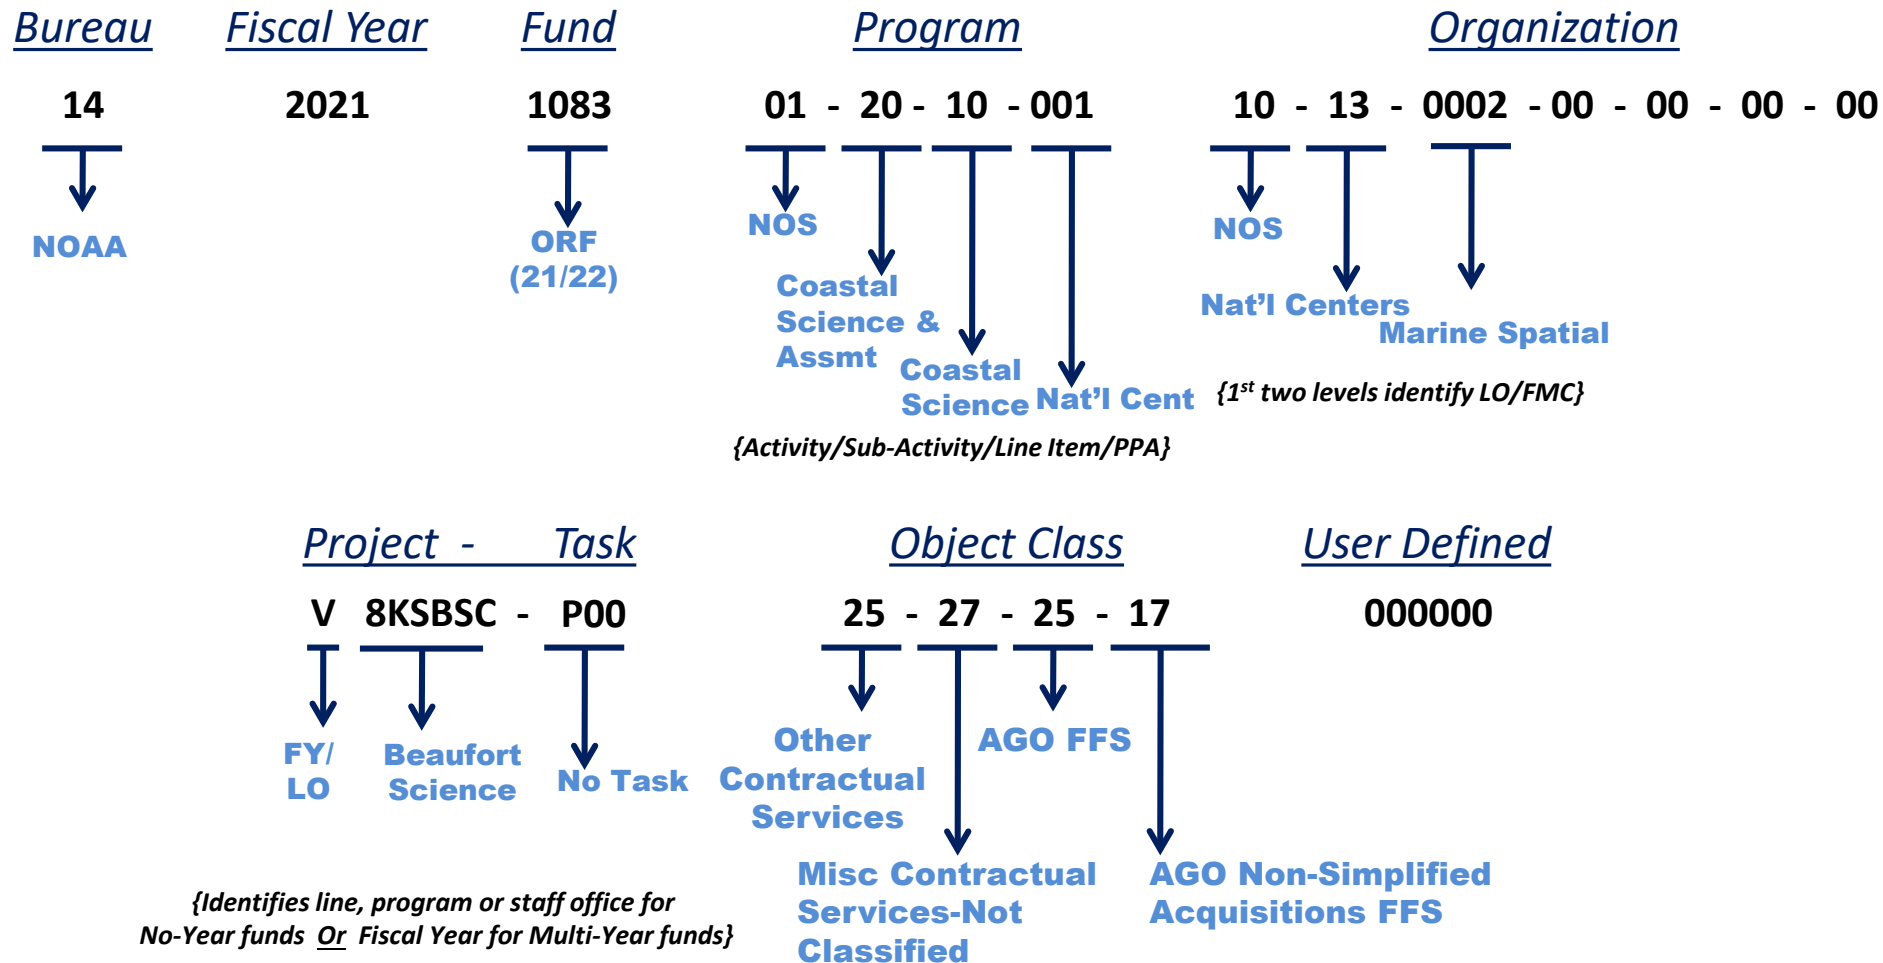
Bureau Fiscal Year Fund Program Organization

14 2021 1083 01 - 20 - 10 - 001 10 - 13 - 0002 - 00 - 00 - 00 - 00

NOAA

ORF (21/22)

NOS

Coastal Science & Assmt

Coastal Science

Nat'l Cent

{Activity/Sub-Activity/Line Item/PPA}

NOS

Nat'l Centers

Marine Spatial

{1$^{st}$ two levels identify LO/FMC}

Project - Task Object Class User Defined

V 8KSBSC - P00 25 - 27 - 25 - 17 000000

FY/ LO

Beaufort Science

No Task

Other Contractual Services

AGO FFS

Misc Contractual Services-Not Classified

AGO Non-Simplified Acquisitions FFS

{Identifies line, program or staff office for No-Year funds Or Fiscal Year for Multi-Year funds}